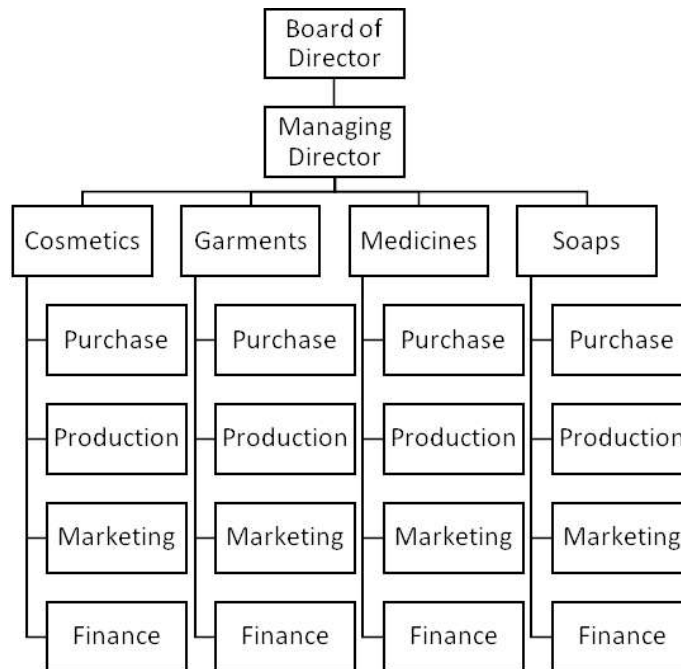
Board of Director

Managing Director

Cosmetics

Purchase

Production

Marketing

Finance

Garments

Purchase

Production

Marketing

Finance

Medicines

Purchase

Production

Marketing

Finance

Soaps

Purchase

Productior

Marketing

Finance